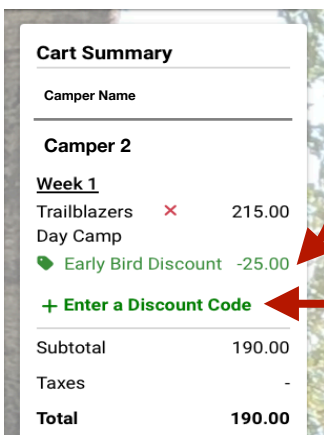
Cart Summary

Camper Name

Camper 2

Week 1

Trailblazers Day Camp × 215.00

Early Bird Discount -25.00

+ Enter a Discount Code

| | |
|---|---|
| Subtotal | 190.00 |
| Taxes | - |
| Total | 190.00 |